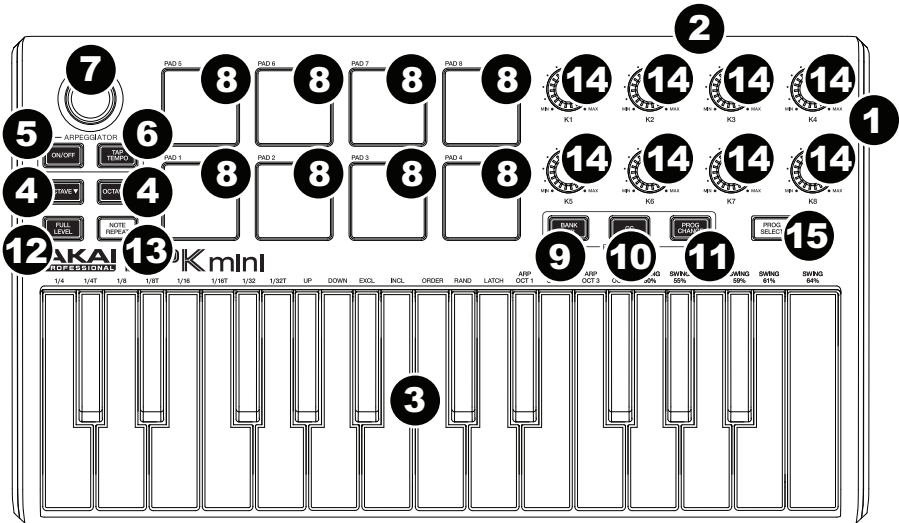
2
7
PAD 5
8
PAD 6
8
PAD 7
8
PAD 8
8
14
14
14
14
MIN MAX
K1
K2
K3
K4
1
5
ARPEGGIATOR
6
ON/OFF
TAP TEMPO
PAD 1
8
PAD 2
8
PAD 3
8
PAD 4
8
14
14
14
14
K5
K6
K7
K8
4
OCTAVE ▼
OCTA
4
FULL LEVEL
NOTE REPEAT
BANK
CC
PROG CHANG
PROG SELECT
15
12
13
9
10
11
AKAI PROFESSIONAL
PK mini
1/4
1/4T
1/8
1/8T
1/16
1/16T
1/32
1/32T
UP
DOWN
EXCL
INCL
ORDER
RAND
LATCH
ARP OCT 1
ARP OCT 3
SWING 55%
SWING 59%
SWING 61%
SWING 64%
3